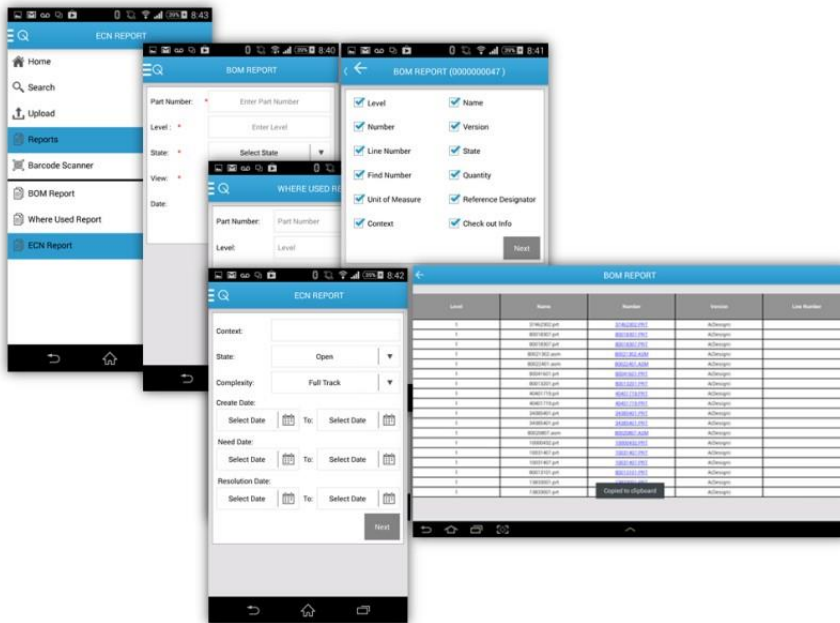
8:43
ECN REPORT
Home
Search
Upload
Reports
Barcode Scanner
BOM Report
Where Used Report
ECN Report

8:40
BOM REPORT
Part Number: *
Enter Part Number
Level: *
Enter Level
State: *
Select State
View: *
Date:

8:41
BOM REPORT (0000000047)
Level
Name
Number
Version
Line Number
State
Find Number
Quantity
Unit of Measure
Reference Designator
Context
Check out Info
Next

WHERE USED RE
Part Number:
Part Number
Level:
Level

8:42
ECN REPORT
Context:
State:
Open
Complexity:
Full Track
Create Date:
Select Date
To:
Select Date
Need Date:
Select Date
To:
Select Date
Resolution Date:
Select Date
To:
Select Date
Next

BOM REPORT
| Level | Name | Number | Version | Line Number |
|---|---|---|---|---|
| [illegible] | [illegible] | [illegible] | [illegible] | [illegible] |

Copied to clipboard